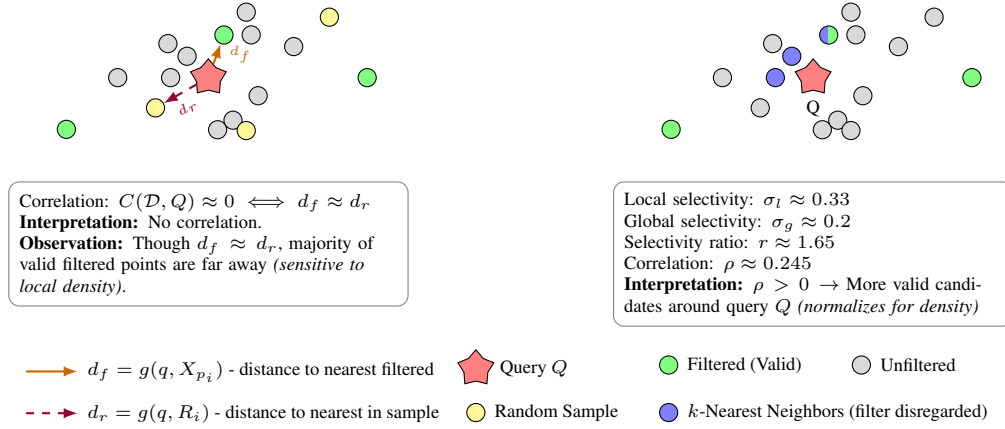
$d_f$

$d_r$

Q

Correlation: $C(\mathcal{D}, Q) \approx 0 \iff d_f \approx d_r$
**Interpretation:** No correlation.
**Observation:** Though $d_f \approx d_r$, majority of valid filtered points are far away *(sensitive to local density)*.

Local selectivity: $\sigma_l \approx 0.33$
Global selectivity: $\sigma_g \approx 0.2$
Selectivity ratio: $r \approx 1.65$
Correlation: $\rho \approx 0.245$
**Interpretation:** $\rho > 0 \rightarrow$ More valid candidates around query $Q$ *(normalizes for density)*

$d_f = g(q, X_{p_i})$ - distance to nearest filtered

Query $Q$

Filtered (Valid)

Unfiltered

$d_r = g(q, R_i)$ - distance to nearest in sample

Random Sample

$k$-Nearest Neighbors (filter disregarded)